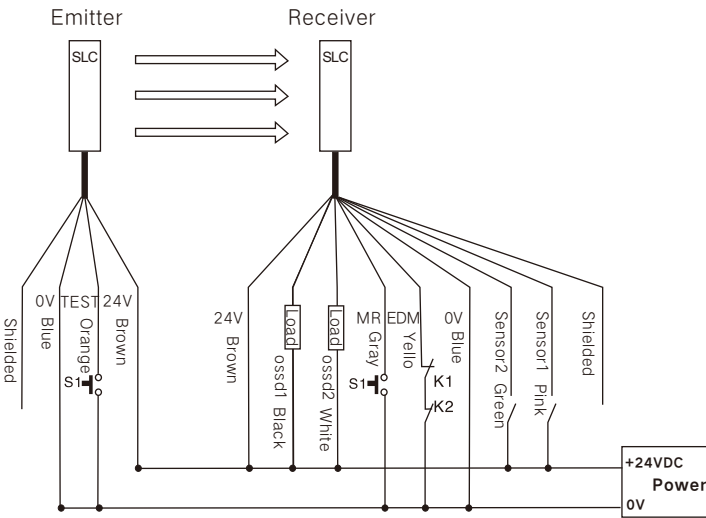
Emitter

Receiver

SLC

SLC

Shielded

0V Blue

TEST Orange

S1

24V Brown

24V Brown

Load ossd1 Black

Load ossd2 White

MR Gray

S1

EDM Yello

K1

K2

0V Blue

Sensor2 Green

Sensor1 Pink

Shielded

+24VDC

Power

0V